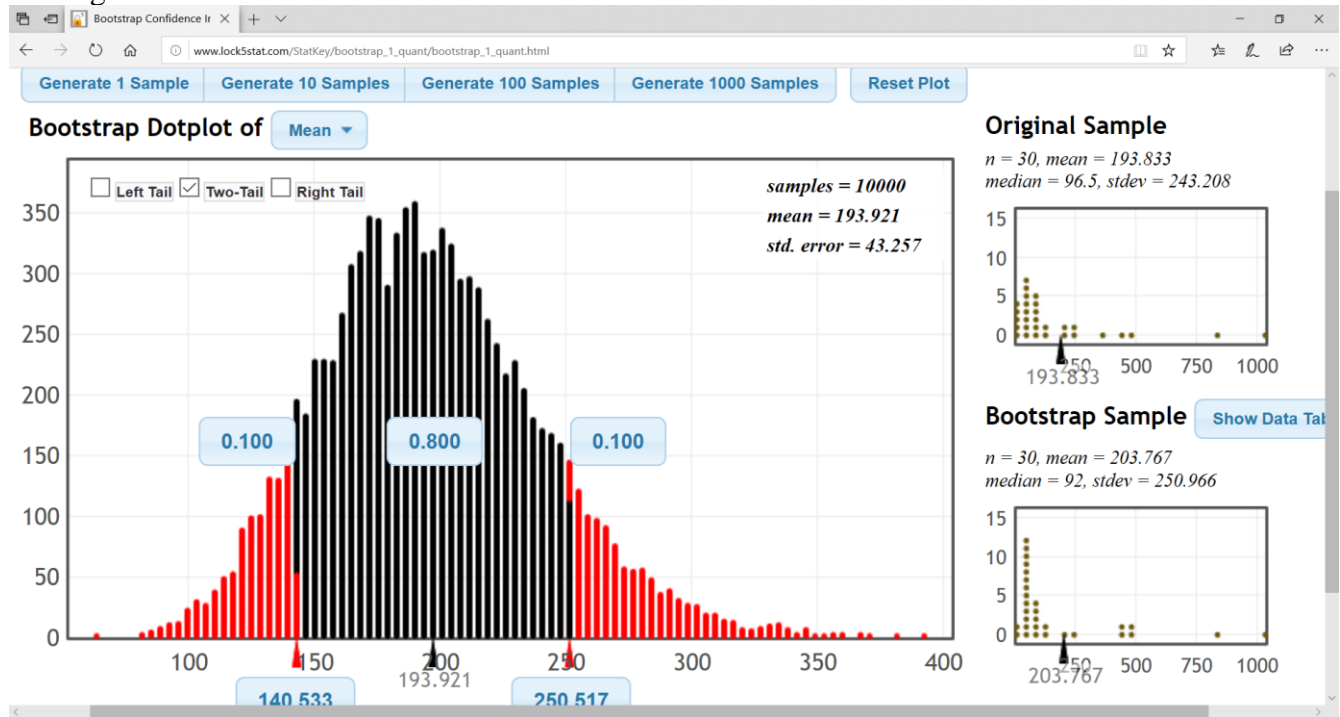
Bootstrap Confidence Ir ×
www.lock5stat.com/StatKey/bootstrap_1_quant/bootstrap_1_quant.html

Generate 1 Sample | Generate 10 Samples | Generate 100 Samples | Generate 1000 Samples | Reset Plot

Bootstrap Dotplot of Mean

Left Tail Two-Tail Right Tail

samples = 10000
mean = 193.921
std. error = 43.257

350
300
250
200
150
100
50
0

0.100 0.800 0.100

100 150 200 250 300 350 400
193.921
140.533 250.517

Original Sample
n = 30, mean = 193.833
median = 96.5, stdev = 243.208

15
10
5
0
250 500 750 1000
193.833

Bootstrap Sample
Show Data Tal
n = 30, mean = 203.767
median = 92, stdev = 250.966

15
10
5
0
250 500 750 1000
203.767